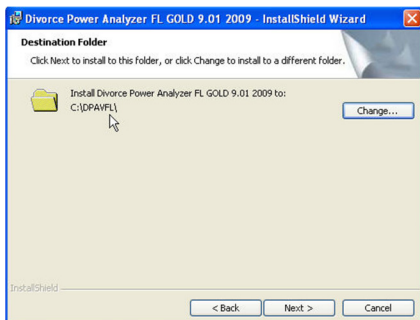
Divorce Power Analyzer FL GOLD 9.01 2009 - InstallShield Wizard

Destination Folder

Click Next to install to this folder, or click Change to install to a different folder.

Install Divorce Power Analyzer FL GOLD 9.01 2009 to:
C:\DPAVFL\

Change...

InstallShield

< Back

Next >

Cancel